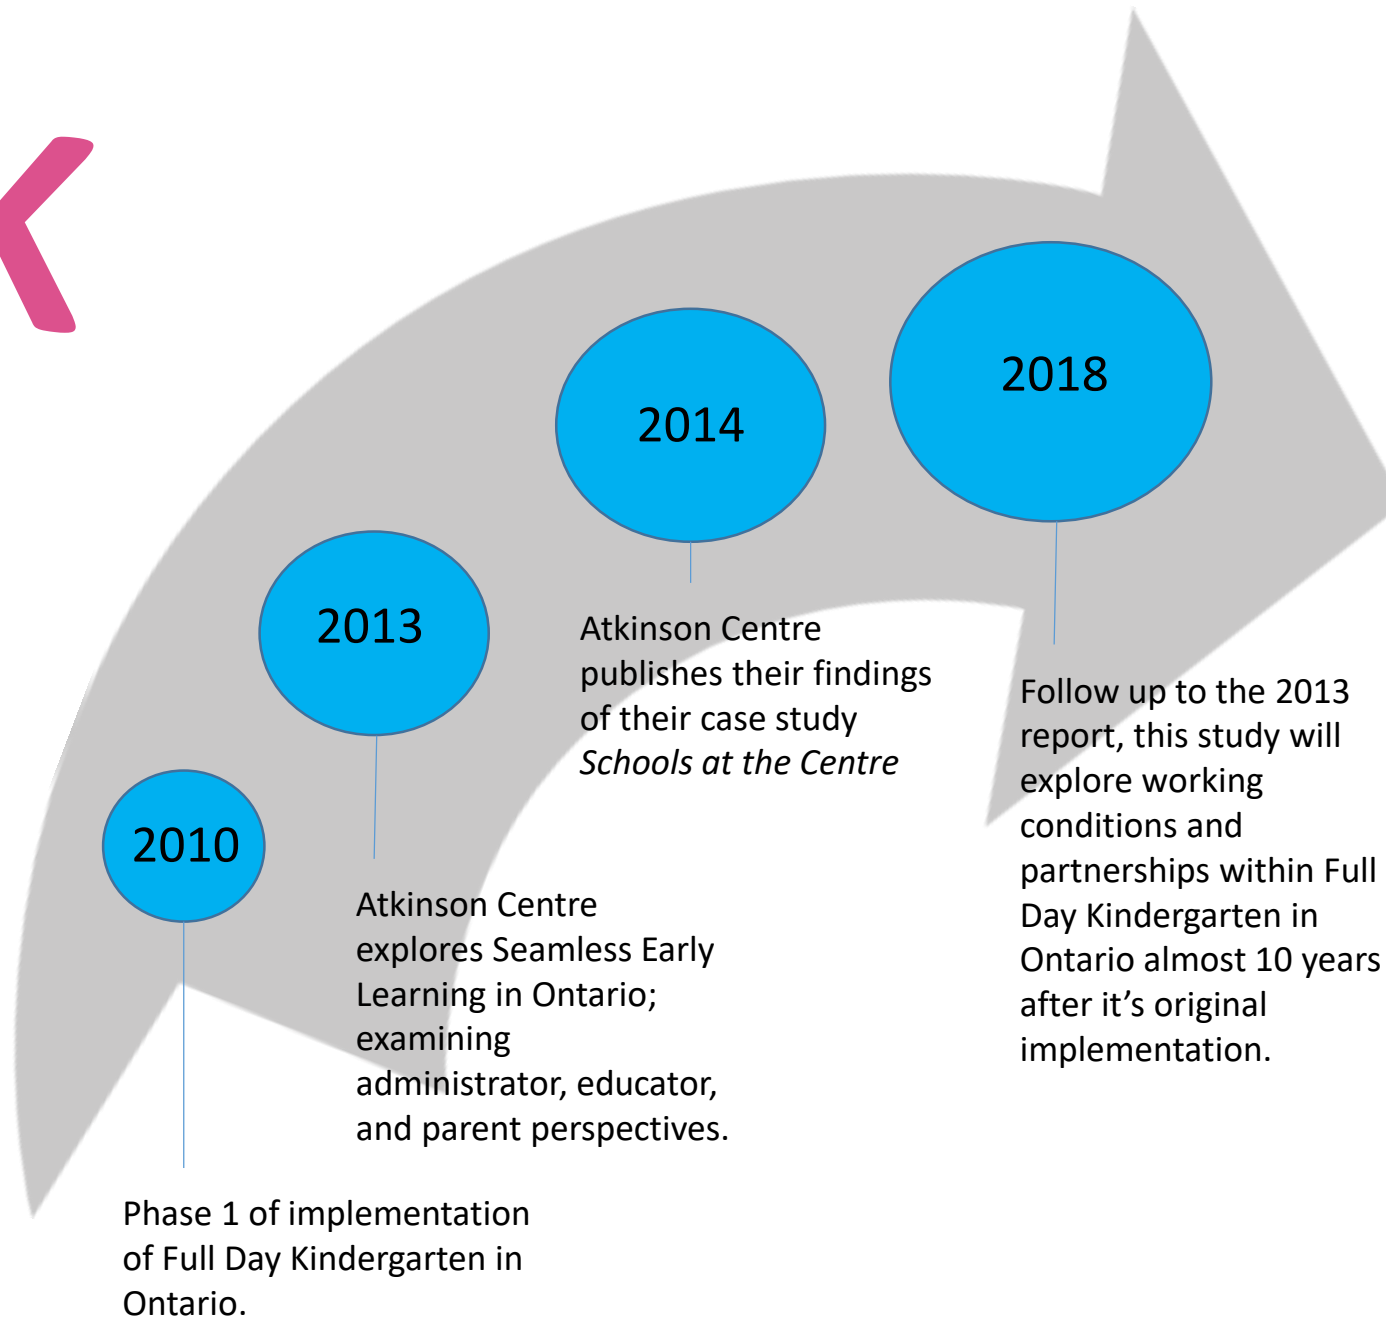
2010

Phase 1 of implementation of Full Day Kindergarten in Ontario.

2013

Atkinson Centre explores Seamless Early Learning in Ontario; examining administrator, educator, and parent perspectives.

2014

Atkinson Centre publishes their findings of their case study *Schools at the Centre*

2018

Follow up to the 2013 report, this study will explore working conditions and partnerships within Full Day Kindergarten in Ontario almost 10 years after it's original implementation.